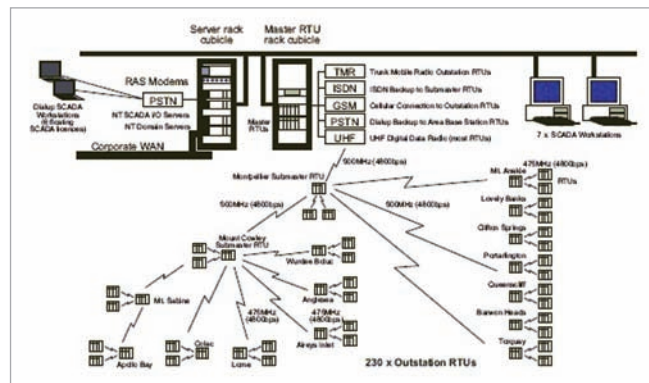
Server rack cubicle

Master RTU rack cubicle

RAS Modems

PSTN

Dialup SCADA Workstations (8 floating SCADA licences)

NT SCADA I/O Servers

NT Domain Servers

Corporate WAN

Master RTUs

TMR Trunk Mobile Radio Outstation RTUs

ISDN ISDN Backup to Submaster RTUs

GSM Cellular Connection to Outstation RTUs

PSTN Dialup Backup to Area Base Station RTUs

UHF UHF Digital Data Radio (most RTUs)

7 x SCADA Workstations

500MHz (4800bps)

Montpellier Submaster RTU

500MHz (4800bps)

500MHz (4800bps)

475MHz (4800bps)

Mt. Anakie

RTUs

Lovely Banks

Clifton Springs

Portarlington

Queenscliff

Barwon Heads

Torquay

Mount Cowley Submaster RTU

Wurdee Boluc

Anglesea

Mt. Sabine

Apollo Bay

Colac

Lorne

475MHz (4800bps)

475MHz (4800bps)

Aireys Inlet

230 x Outstation RTUs